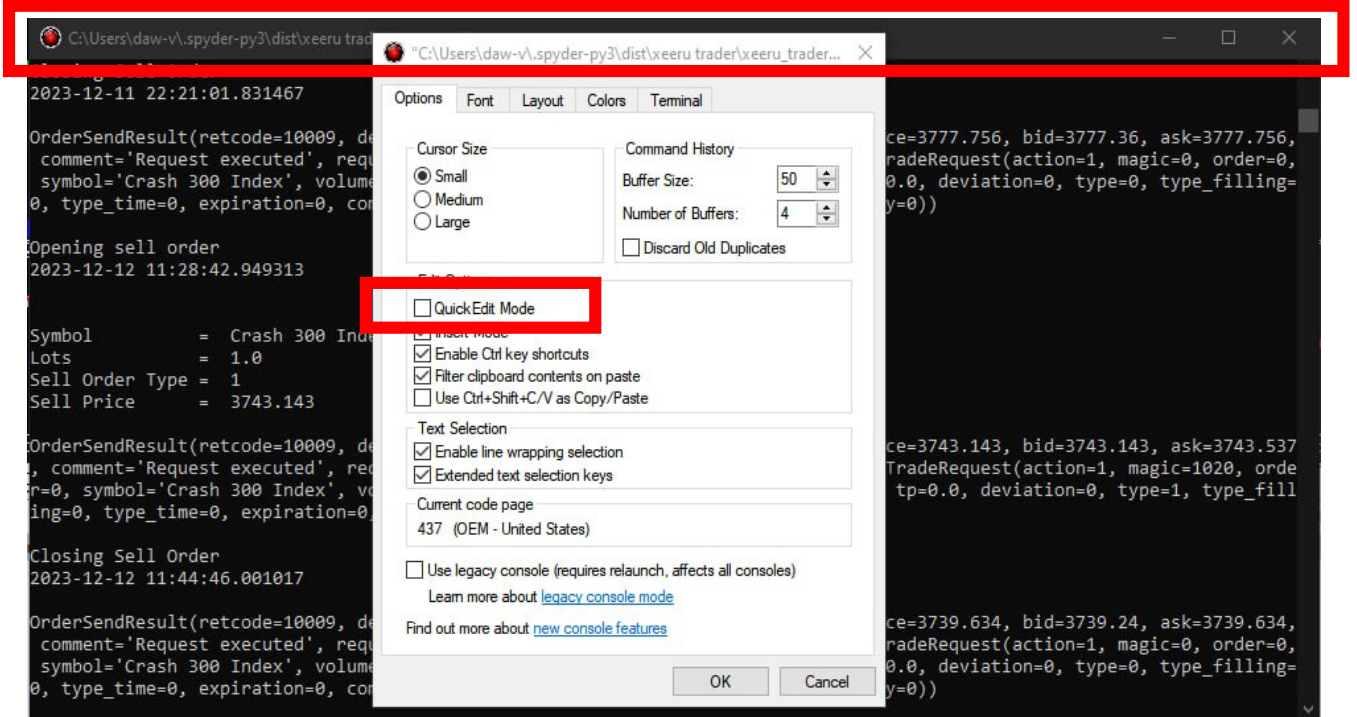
C:\Users\daw-v\.spyder-py3\dist\xeeru trad

"C:\Users\daw-v\.spyder-py3\dist\xeeru trader\xeeru_trader...

2023-12-11 22:21:01.831467

OrderSendResult(retcode=10009, de
comment='Request executed', requ
symbol='Crash 300 Index', volume
0, type_time=0, expiration=0, con

Opening sell order
2023-12-12 11:28:42.949313

Symbol = Crash 300 Inde
Lots = 1.0
Sell Order Type = 1
Sell Price = 3743.143

OrderSendResult(retcode=10009, de
, comment='Request executed', req
r=0, symbol='Crash 300 Index', vo
ing=0, type_time=0, expiration=0,

Closing Sell Order
2023-12-12 11:44:46.001017

OrderSendResult(retcode=10009, de
comment='Request executed', requ
symbol='Crash 300 Index', volume
0, type_time=0, expiration=0, con

ce=3777.756, bid=3777.36, ask=3777.756,
radeRequest(action=1, magic=0, order=0,
0.0, deviation=0, type=0, type_filling=
y=0))

ce=3743.143, bid=3743.143, ask=3743.537
TradeRequest(action=1, magic=1020, orde
tp=0.0, deviation=0, type=1, type_fill

ce=3739.634, bid=3739.24, ask=3739.634,
radeRequest(action=1, magic=0, order=0,
0.0, deviation=0, type=0, type_filling=
y=0))

Options | Font | Layout | Colors | Terminal

Cursor Size
Small
Medium
Large

Command History
Buffer Size: 50
Number of Buffers: 4
Discard Old Duplicates

QuickEdit Mode
Insert Mode
Enable Ctrl key shortcuts
Filter clipboard contents on paste
Use Ctrl+Shift+C/V as Copy/Paste

Text Selection
Enable line wrapping selection
Extended text selection keys

Current code page
437 (OEM - United States)

Use legacy console (requires relaunch, affects all consoles)
Learn more about legacy console mode

Find out more about new console features

OK | Cancel